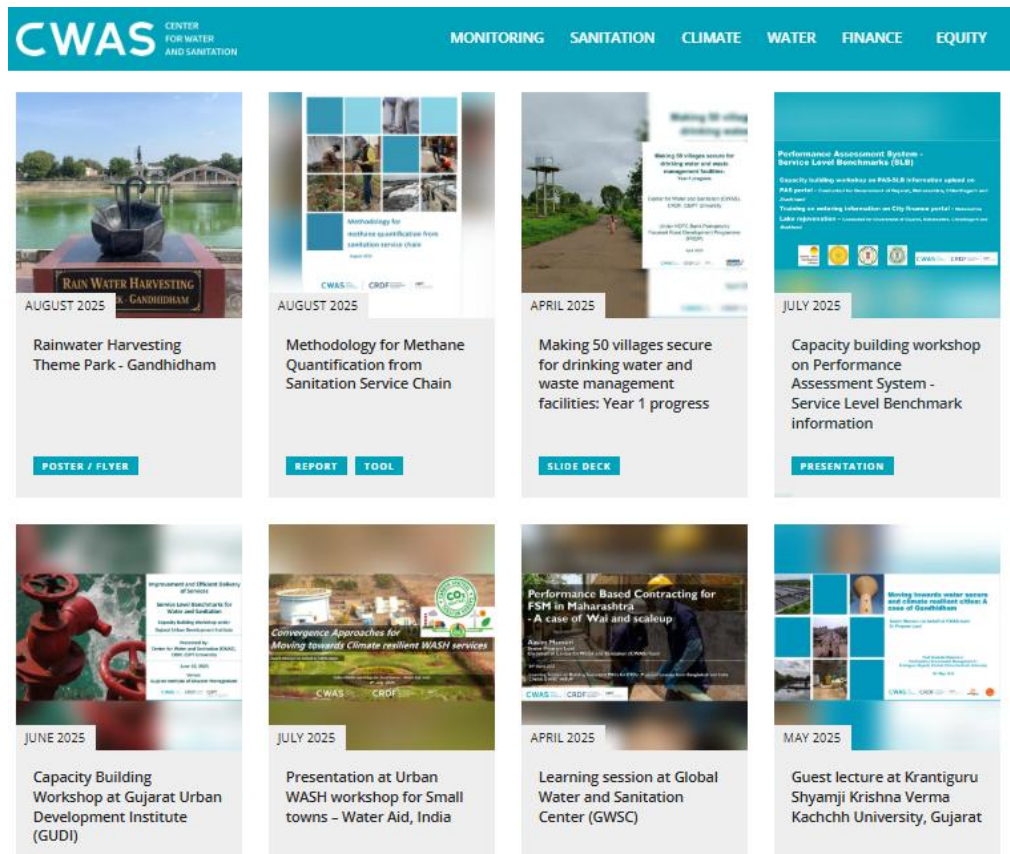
CWAS CENTER FOR WATER AND SANITATION

MONITORING SANITATION CLIMATE WATER FINANCE EQUITY

RAIN WATER HARVESTING
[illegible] - GANDHIDHAM

AUGUST 2025

Rainwater Harvesting Theme Park - Gandhidham

POSTER / FLYER

Methodology for methane quantification from sanitation service chain

CWAS CRDF

AUGUST 2025

Methodology for Methane Quantification from Sanitation Service Chain

REPORT TOOL

Making 50 villages secure for drinking water and waste management facilities: Year 1 progress

APRIL 2025

Making 50 villages secure for drinking water and waste management facilities: Year 1 progress

SLIDE DECK

Performance Assessment System - Service Level Benchmarks (SLB)

JULY 2025

Capacity building workshop on Performance Assessment System - Service Level Benchmark information

PRESENTATION

Improvement and Efficient Delivery of Services

Service Level Benchmarks for Water and Sanitation

JUNE 2025

Capacity Building Workshop at Gujarat Urban Development Institute (GUDI)

Convergence Approaches for Moving towards Climate resilient WASH services

CWAS CRDF

JULY 2025

Presentation at Urban WASH workshop for Small towns – Water Aid, India

Performance Based Contracting for FSM in Maharashtra - A case of Wai and scaleup

CWAS CRDF

APRIL 2025

Learning session at Global Water and Sanitation Center (GWSC)

Moving towards water secure and climate resilient cities: A case of Gandhidham

MAY 2025

Guest lecture at Krantiguru Shyamji Krishna Verma Kachchh University, Gujarat